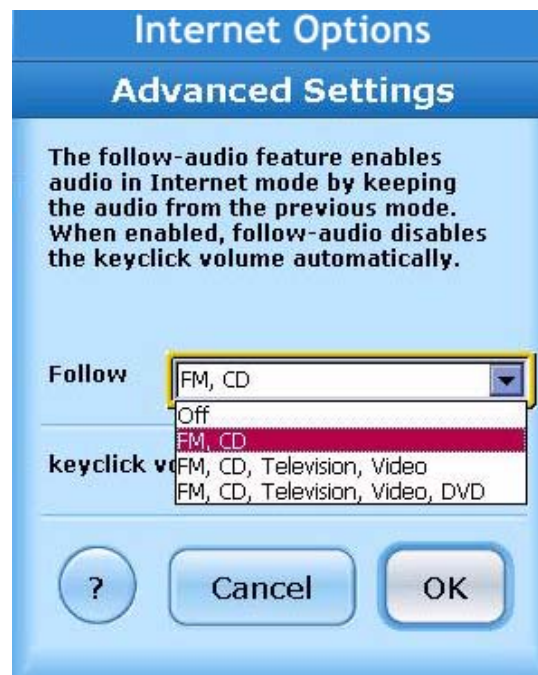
Internet Options

Advanced Settings

The follow-audio feature enables audio in Internet mode by keeping the audio from the previous mode. When enabled, follow-audio disables the keyclick volume automatically.

Follow

FM, CD

Off
FM, CD
FM, CD, Television, Video
FM, CD, Television, Video, DVD

keyclick v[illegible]

?

Cancel

OK